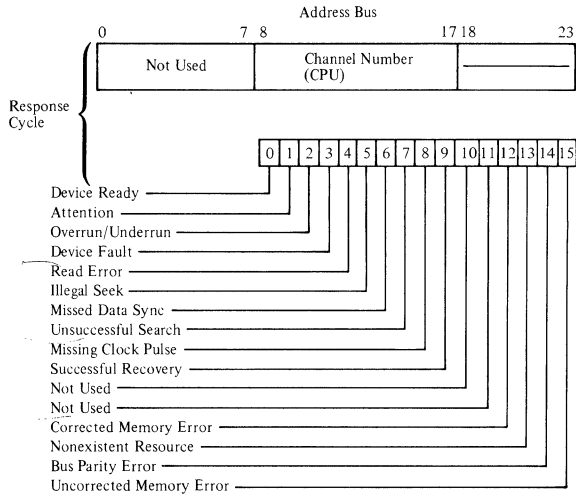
Address Bus

0 7 8 17 18 23

| Not Used | Channel Number (CPU) | |
|---|---|---|

Response Cycle

| 0 | 1 | 2 | 3 | 4 | 5 | 6 | 7 | 8 | 9 | 10 | 11 | 12 | 13 | 14 | 15 |
|---|---|---|---|---|---|---|---|---|---|---|---|---|---|---|---|

Device Ready
Attention
Overrun/Underrun
Device Fault
Read Error
Illegal Seek
Missed Data Sync
Unsuccessful Search
Missing Clock Pulse
Successful Recovery
Not Used
Not Used
Corrected Memory Error
Nonexistent Resource
Bus Parity Error
Uncorrected Memory Error